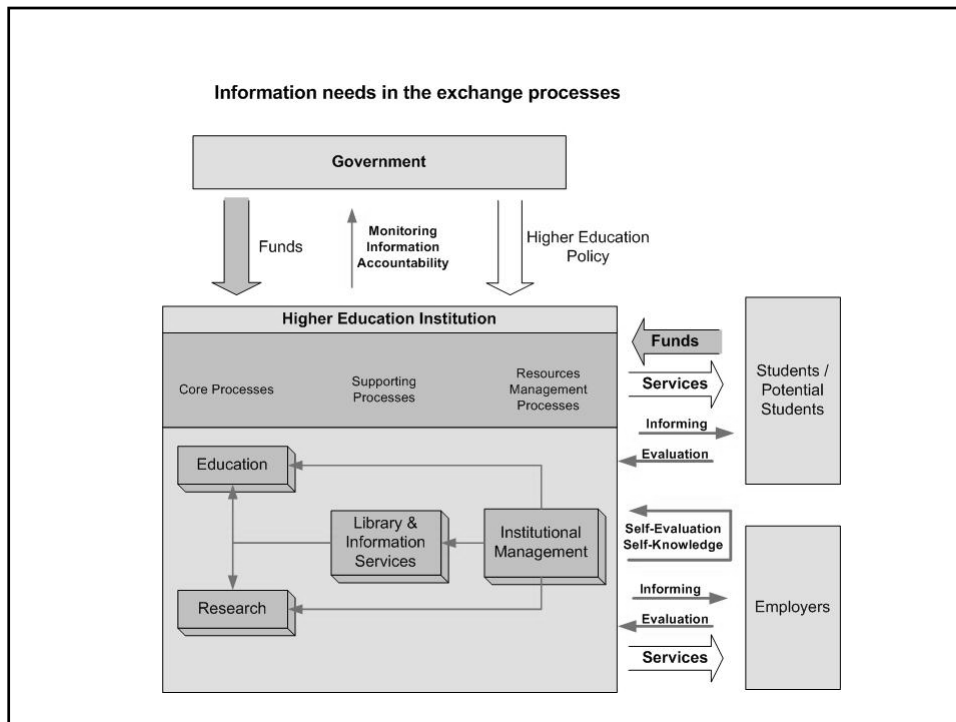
Information needs in the exchange processes

Government

Funds

Monitoring Information Accountability

Higher Education Policy

Higher Education Institution

Core Processes

Supporting Processes

Resources Management Processes

Funds

Services

Students / Potential Students

Informing

Evaluation

Education

Library & Information Services

Institutional Management

Self-Evaluation Self-Knowledge

Research

Informing

Evaluation

Employers

Services